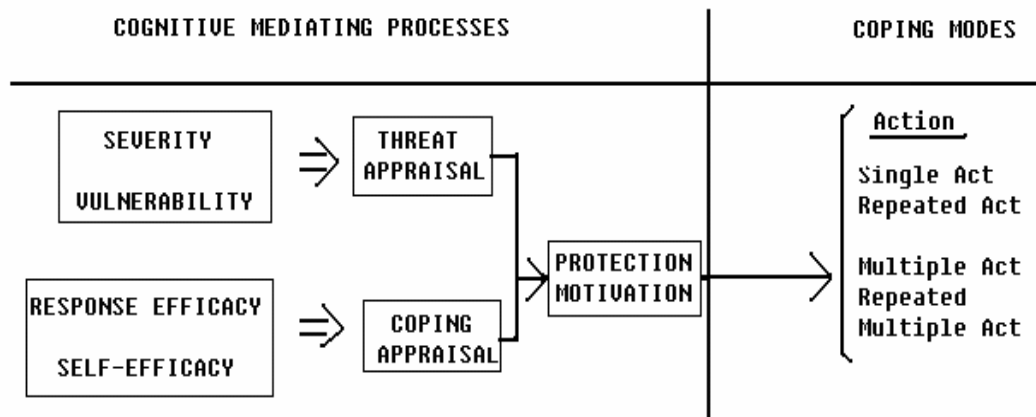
COGNITIVE MEDIATING PROCESSES

COPING MODES

SEVERITY

VULNERABILITY

THREAT APPRAISAL

RESPONSE EFFICACY

SELF-EFFICACY

COPING APPRAISAL

PROTECTION MOTIVATION

Action

Single Act
Repeated Act

Multiple Act
Repeated
Multiple Act